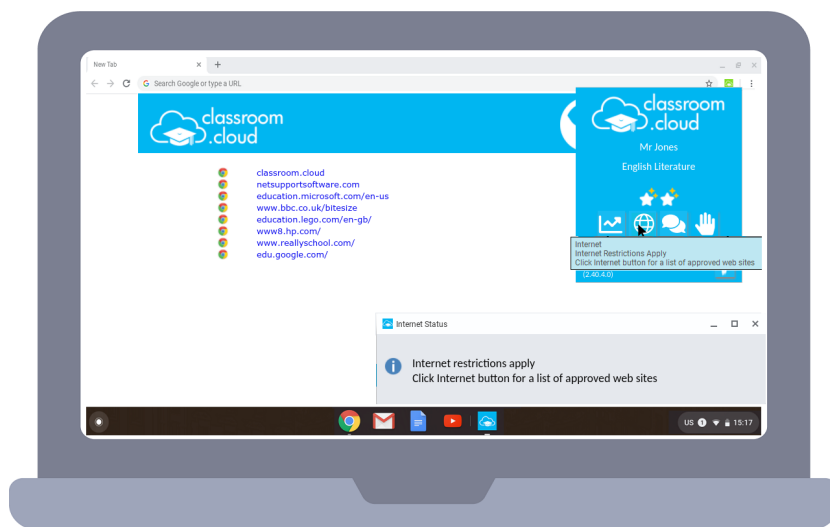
New Tab ×
+

Search Google or type a URL

classroom .cloud

classroom.cloud
netsupportsoftware.com
education.microsoft.com/en-us
www.bbc.co.uk/bitesize
education.lego.com/en-gb/
www8.hp.com/
www.reallyschool.com/
edu.google.com/

classroom .cloud
Mr Jones
English Literature

Internet
Internet Restrictions Apply
Click Internet button for a list of approved web sites

(2.40.4.0)

Internet Status

Internet restrictions apply
Click Internet button for a list of approved web sites

US 1 15:17